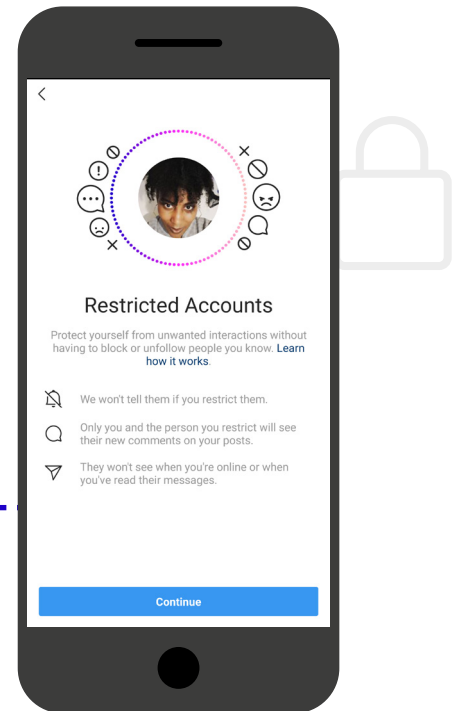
Restricted Accounts

Protect yourself from unwanted interactions without having to block or unfollow people you know. Learn how it works.

We won't tell them if you restrict them.

Only you and the person you restrict will see their new comments on your posts.

They won't see when you're online or when you've read their messages.

Continue